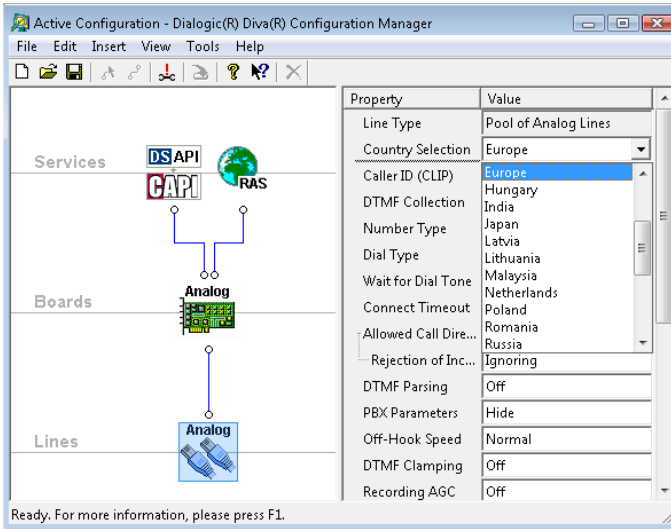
Active Configuration - Dialogic(R) Diva(R) Configuration Manager

File Edit Insert View Tools Help

Services

DS API

CAPI

RAS

Boards

Analog

Lines

Analog

| Property | Value |
|---|---|
| Line Type | Pool of Analog Lines |
| Country Selection | Europe |
| Caller ID (CLIP) | Europe |
| DTMF Collection | Hungary |
| Number Type | India |
| Dial Type | Japan |
| Wait for Dial Tone | Latvia |
| Connect Timeout | Lithuania |
| Allowed Call Dire... | Malaysia |
| Rejection of Inc... | Netherlands |
| DTMF Parsing | Poland |
| PBX Parameters | Romania |
| Off-Hook Speed | Russia |
| DTMF Clamping | Ignoring |
| Recording AGC | Off |

Off
Hide
Normal
Off
Off

Ready. For more information, please press F1.